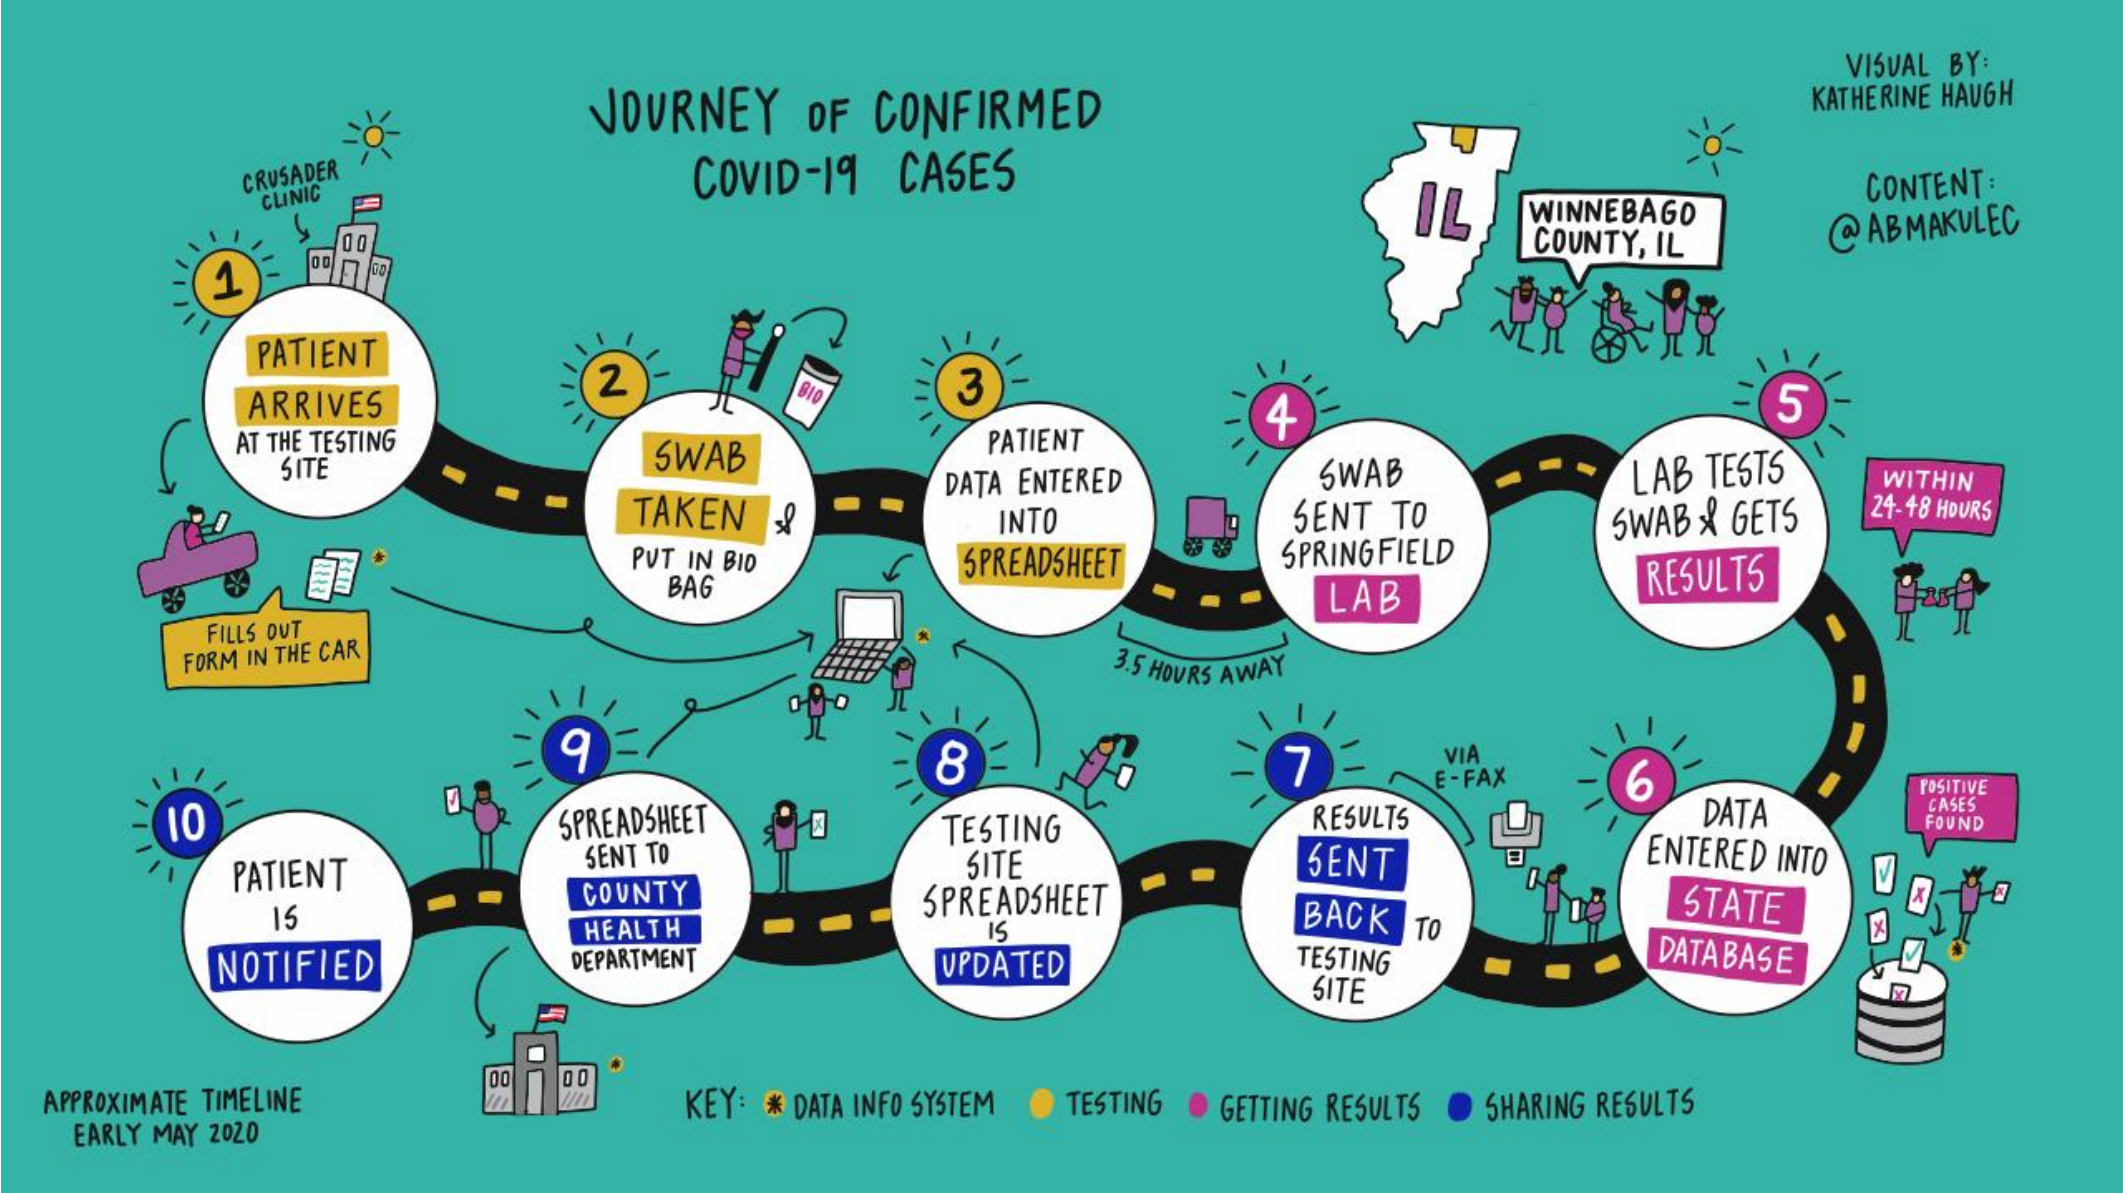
JOURNEY OF CONFIRMED COVID-19 CASES

VISUAL BY: KATHERINE HAUGH

CONTENT: @ABMAKULEC

IL

WINNEBAGO COUNTY, IL

CRUSADER CLINIC

1
PATIENT ARRIVES AT THE TESTING SITE

FILLS OUT FORM IN THE CAR

2
SWAB TAKEN & PUT IN BIO BAG

BIO

3
PATIENT DATA ENTERED INTO SPREADSHEET

3.5 HOURS AWAY

4
SWAB SENT TO SPRINGFIELD LAB

5
LAB TESTS SWAB & GETS RESULTS

WITHIN 24-48 HOURS

6
DATA ENTERED INTO STATE DATABASE

POSITIVE CASES FOUND

7
RESULTS SENT BACK TO TESTING SITE

VIA E-FAX

8
TESTING SITE SPREADSHEET IS UPDATED

9
SPREADSHEET SENT TO COUNTY HEALTH DEPARTMENT

10
PATIENT IS NOTIFIED

APPROXIMATE TIMELINE EARLY MAY 2020

KEY: DATA INFO SYSTEM   TESTING   GETTING RESULTS   SHARING RESULTS